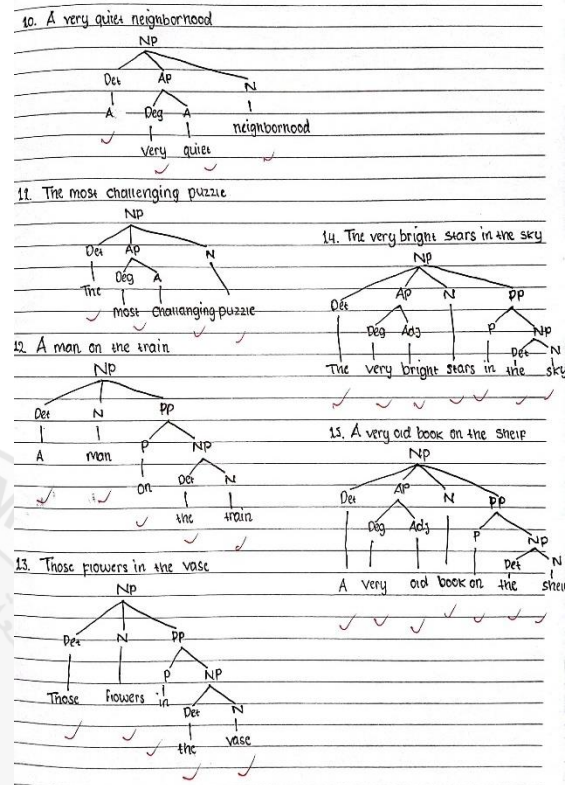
10. A very quiet neighborhood

NP
Det AP N
A Deg A neighborhood
very quiet

11. The most challenging puzzle

NP
Det AP N
The Deg A
most challenging puzzle

12. A man on the train

NP
Det N PP
A man P NP
on Det N
the train

13. Those flowers in the vase

NP
Det N PP
Those flowers P NP
in Det N
the vase

14. The very bright stars in the sky

NP
Det AP N PP
Deg Adj P NP
Det N
The very bright stars in the sky

15. A very old book on the shelf

NP
Det AP N PP
Deg Adj P NP
Det N
A very old book on the shelf